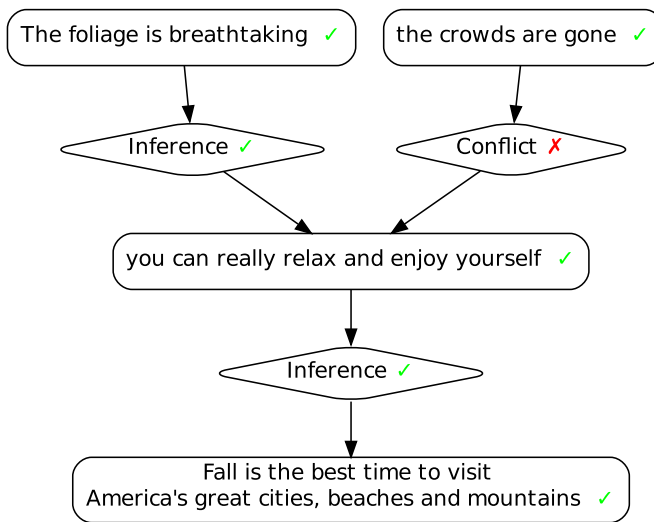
The foliage is breathtaking ✓

the crowds are gone ✓

Inference ✓

Conflict ✗

you can really relax and enjoy yourself ✓

Inference ✓

Fall is the best time to visit America's great cities, beaches and mountains ✓